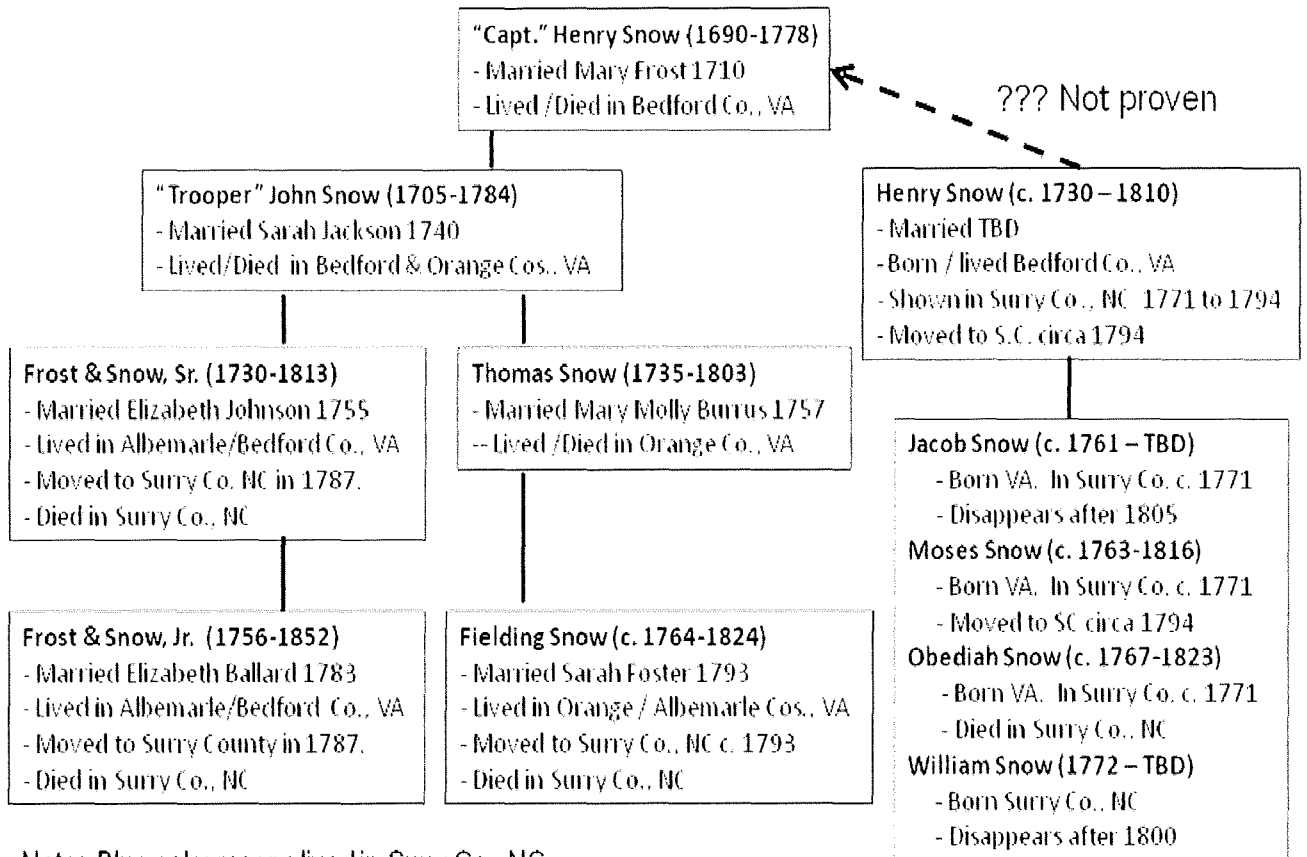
"Capt." Henry Snow (1690-1778)
- Married Mary Frost 1710
- Lived /Died in Bedford Co., VA

??? Not proven

"Trooper" John Snow (1705-1784)
- Married Sarah Jackson 1740
- Lived/Died in Bedford & Orange Cos., VA

Henry Snow (c. 1730 – 1810)
- Married TBD
- Born / lived Bedford Co., VA
- Shown in Surry Co., NC 1771 to 1794
- Moved to S.C. circa 1794

Frost & Snow, Sr. (1730-1813)
- Married Elizabeth Johnson 1755
- Lived in Albemarle/Bedford Co., VA
- Moved to Surry Co. NC in 1787.
- Died in Surry Co., NC

Thomas Snow (1735-1803)
- Married Mary Molly Burrus 1757
-- Lived /Died in Orange Co., VA

Jacob Snow (c. 1761 – TBD)
- Born VA. In Surry Co. c. 1771
- Disappears after 1805
Moses Snow (c. 1763-1816)
- Born VA. In Surry Co. c. 1771
- Moved to SC circa 1794
Obediah Snow (c. 1767-1823)
- Born VA. In Surry Co. c. 1771
- Died in Surry Co., NC
William Snow (1772 – TBD)
- Born Surry Co., NC
- Disappears after 1800

Frost & Snow, Jr. (1756-1852)
- Married Elizabeth Ballard 1783
- Lived in Albemarle/Bedford Co., VA
- Moved to Surry County in 1787.
- Died in Surry Co., NC

Fielding Snow (c. 1764-1824)
- Married Sarah Foster 1793
- Lived in Orange / Albemarle Cos., VA
- Moved to Surry Co., NC c. 1793
- Died in Surry Co., NC

Note: Blue = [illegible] lived in Surry Co., NC